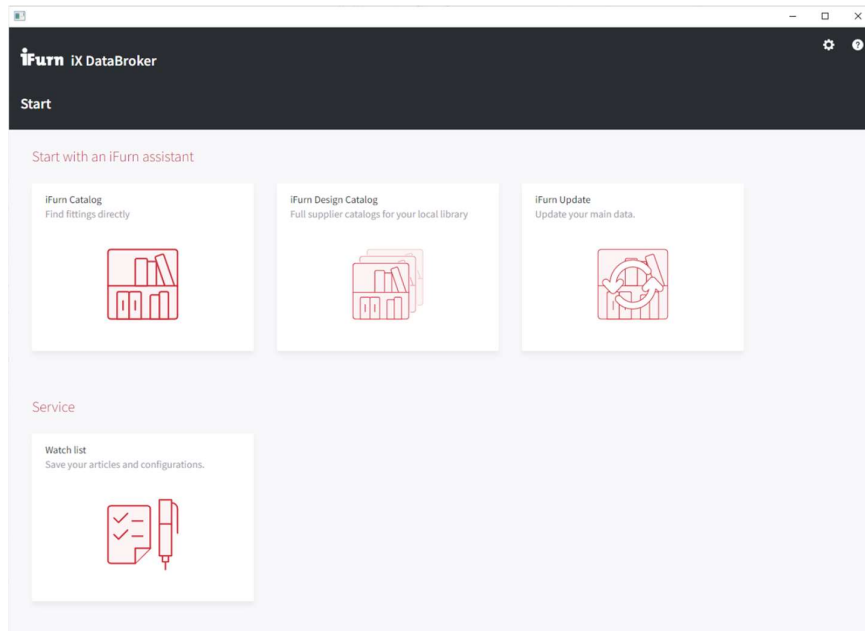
iFurn iX DataBroker

Start

Start with an iFurn assistant

iFurn Catalog
Find fittings directly

iFurn Design Catalog
Full supplier catalogs for your local library

iFurn Update
Update your main data.

Service

Watch list
Save your articles and configurations.